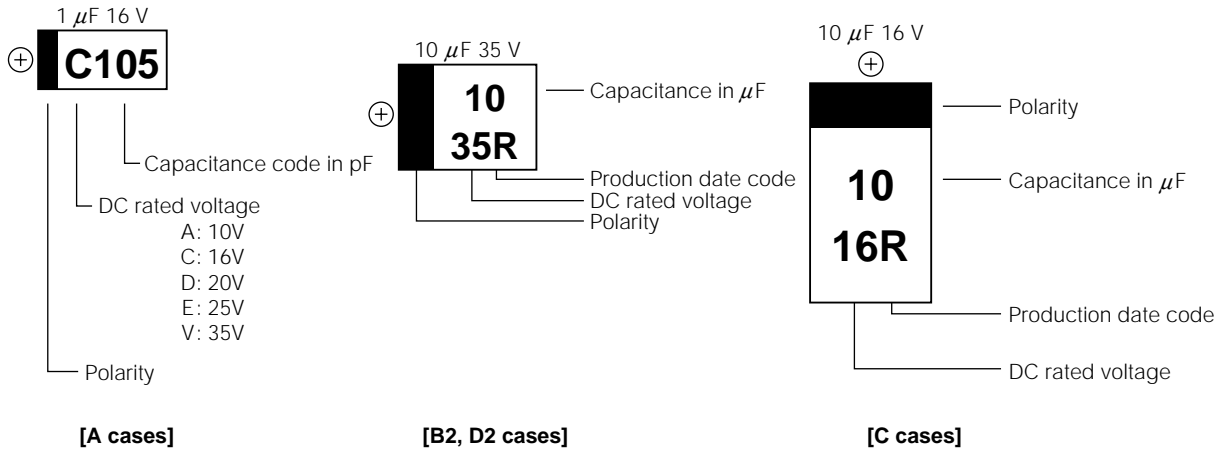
1 $\mu$F 16 V

$\oplus$ C105

Capacitance code in pF

DC rated voltage
A: 10V
C: 16V
D: 20V
E: 25V
V: 35V

Polarity

[A cases]

10 $\mu$F 35 V

$\oplus$ 10
35R

Capacitance in $\mu$F

Production date code
DC rated voltage
Polarity

[B2, D2 cases]

10 $\mu$F 16 V

$\oplus$

Polarity

10
16R

Capacitance in $\mu$F

Production date code

DC rated voltage

[C cases]